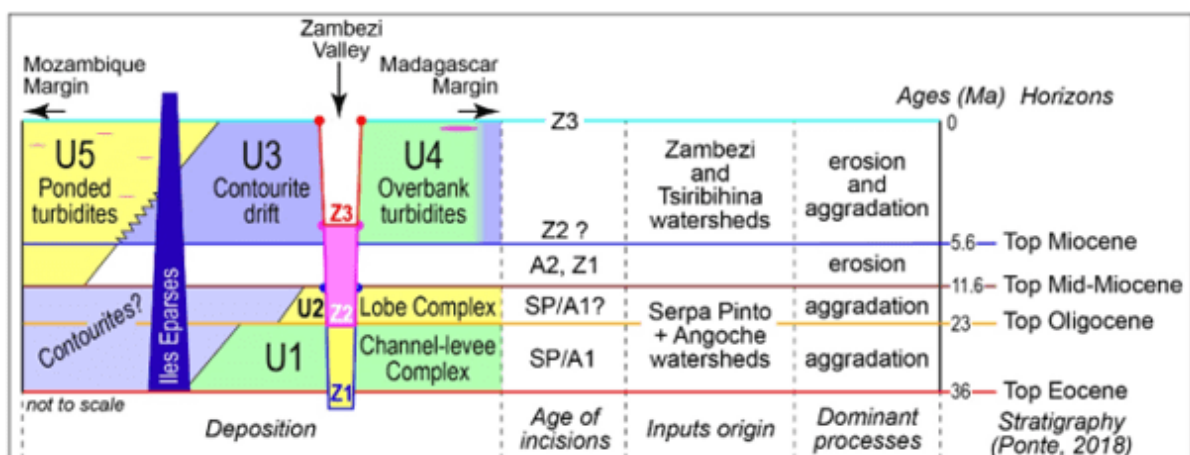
Zambezi Valley

Mozambique Margin

Madagascar Margin

Ages (Ma) Horizons

Z3

0

U5
Ponded turbidites

U3
Contourite drift

Z3

U4
Overbank turbidites

Z2 ?

Zambezi and Tsiribihina watersheds

erosion and aggradation

5.6 Top Miocene

A2, Z1

erosion

11.6 Top Mid-Miocene

Iles Eparses

U2

Z2

Lobe Complex

SP/A1?

Serpa Pinto + Angoche watersheds

aggradation

23 Top Oligocene

Contourites?

U1

Channel-levee Complex

SP/A1

aggradation

Z1

36 Top Eocene

not to scale

Deposition

Age of incisions

Inputs origin

Dominant processes

Stratigraphy (Ponte, 2018)